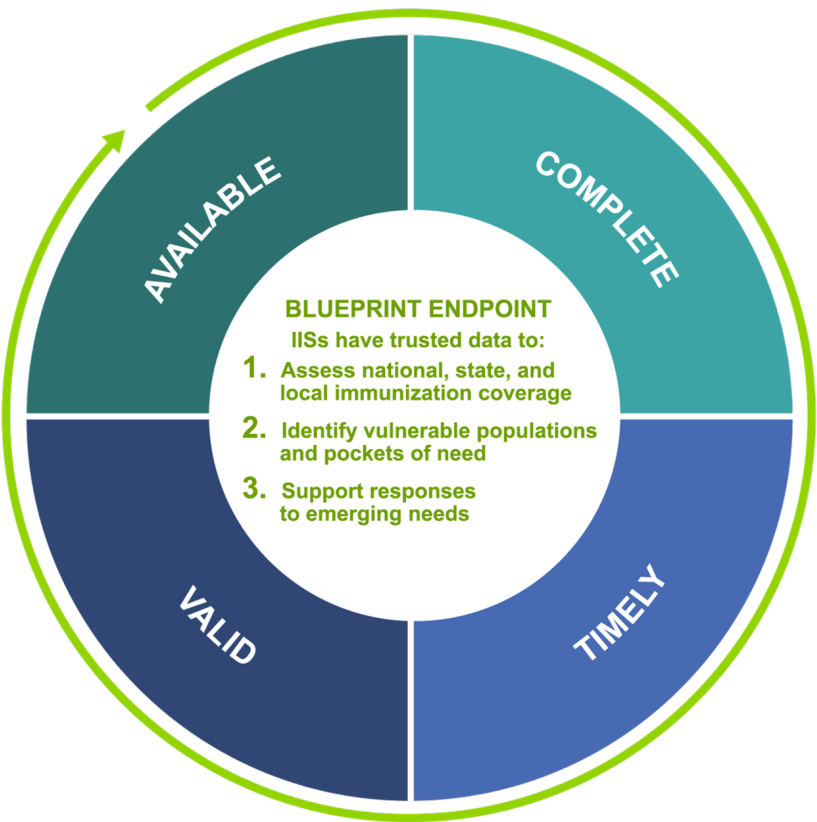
AVAILABLE

COMPLETE

BLUEPRINT ENDPOINT

IISs have trusted data to:

1. Assess national, state, and local immunization coverage

2. Identify vulnerable populations and pockets of need

3. Support responses to emerging needs

VALID

TIMELY